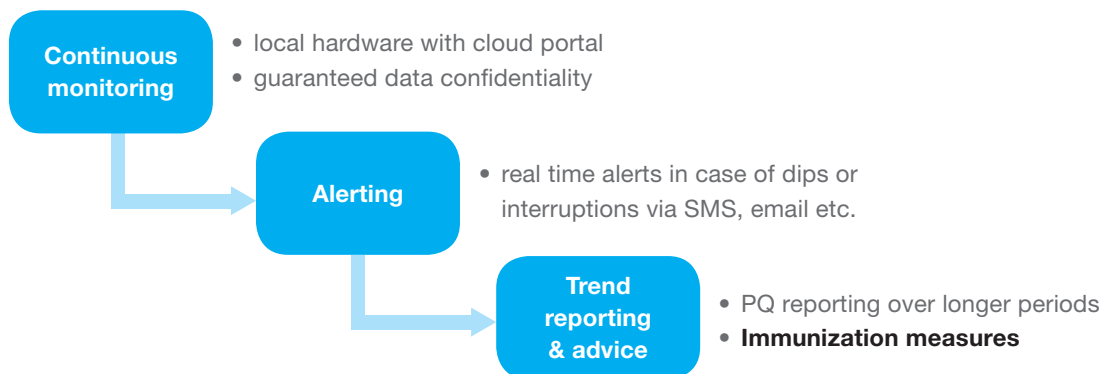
Continuous monitoring

• local hardware with cloud portal
• guaranteed data confidentiality

Alerting

• real time alerts in case of dips or interruptions via SMS, email etc.

Trend reporting & advice

• PQ reporting over longer periods
• **Immunization measures**